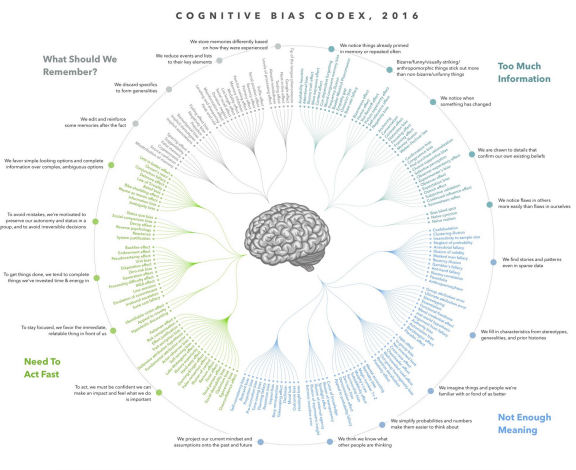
COGNITIVE BIAS CODEX, 2016

What Should We Remember?

We store memories differently based on how they were experienced

We reduce events and lists to their key elements

We discard specifics to form generalities

We edit and reinforce some memories after the fact

Too Much Information

We notice things already primed in memory or repeated often

Bizarre/funny/visually striking/anthropomorphic things stick out more than non-bizarre/unfunny things

We notice when something has changed

We are drawn to details that confirm our own existing beliefs

We notice flaws in others more easily than flaws in ourselves

We favor simple-looking options and complete information over complex, ambiguous options

To avoid mistakes, we're motivated to preserve our autonomy and status in a group, and to avoid irreversible decisions

To get things done, we tend to complete things we've invested time & energy in

To stay focused, we favor the immediate, relatable thing in front of us

Need To Act Fast

To act, we must be confident we can make an impact and feel what we do is important

We find stories and patterns even in sparse data

We fill in characteristics from stereotypes, generalities, and prior histories

We imagine things and people we're familiar with or fond of as better

Not Enough Meaning

We simplify probabilities and numbers to make them easier to think about

We think we know what other people are thinking

We project our current mindset and assumptions onto the past and future